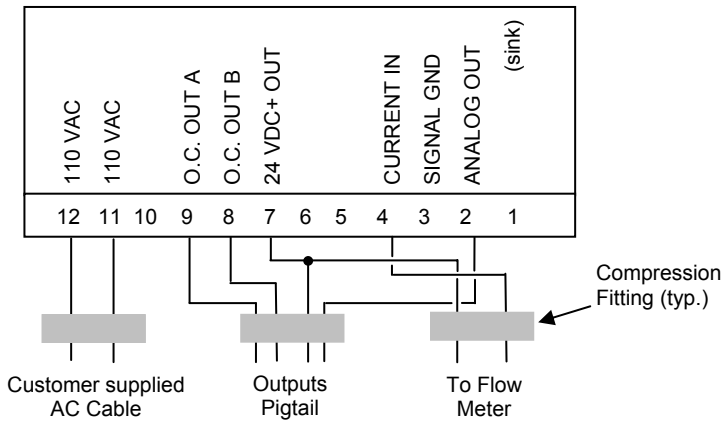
110 VAC
110 VAC
O.C. OUT A
O.C. OUT B
24 VDC+ OUT
CURRENT IN
SIGNAL GND
ANALOG OUT
(sink)

12 11 10 9 8 7 6 5 4 3 2 1

Compression Fitting (typ.)

Customer supplied AC Cable

Outputs Pigtail

To Flow Meter